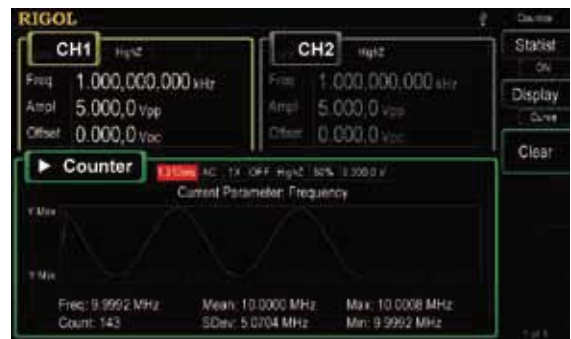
RIGOL

Counter

CH1 HighZ

Freq 1.000,000,000 kHz

Ampl 5.000,0 Vpp

Offset 0.000,0 Vdc

CH2 HighZ

Freq 1.000,000,000 kHz

Ampl 5.000,0 Vpp

Offset 0.000,0 Vdc

Statist
ON

Display
Curve

Clear

▶ Counter

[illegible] AC 1X OFF HighZ 50% 0.000,0 V

Current Parameter: Frequency

Y Max

Y Min

Freq: 9.9992 MHz

Count: 143

Mean: 10.0000 MHz

SDev: 5.0704 MHz

Max: 10.0008 MHz

Min: 9.9992 MHz

1 of 1